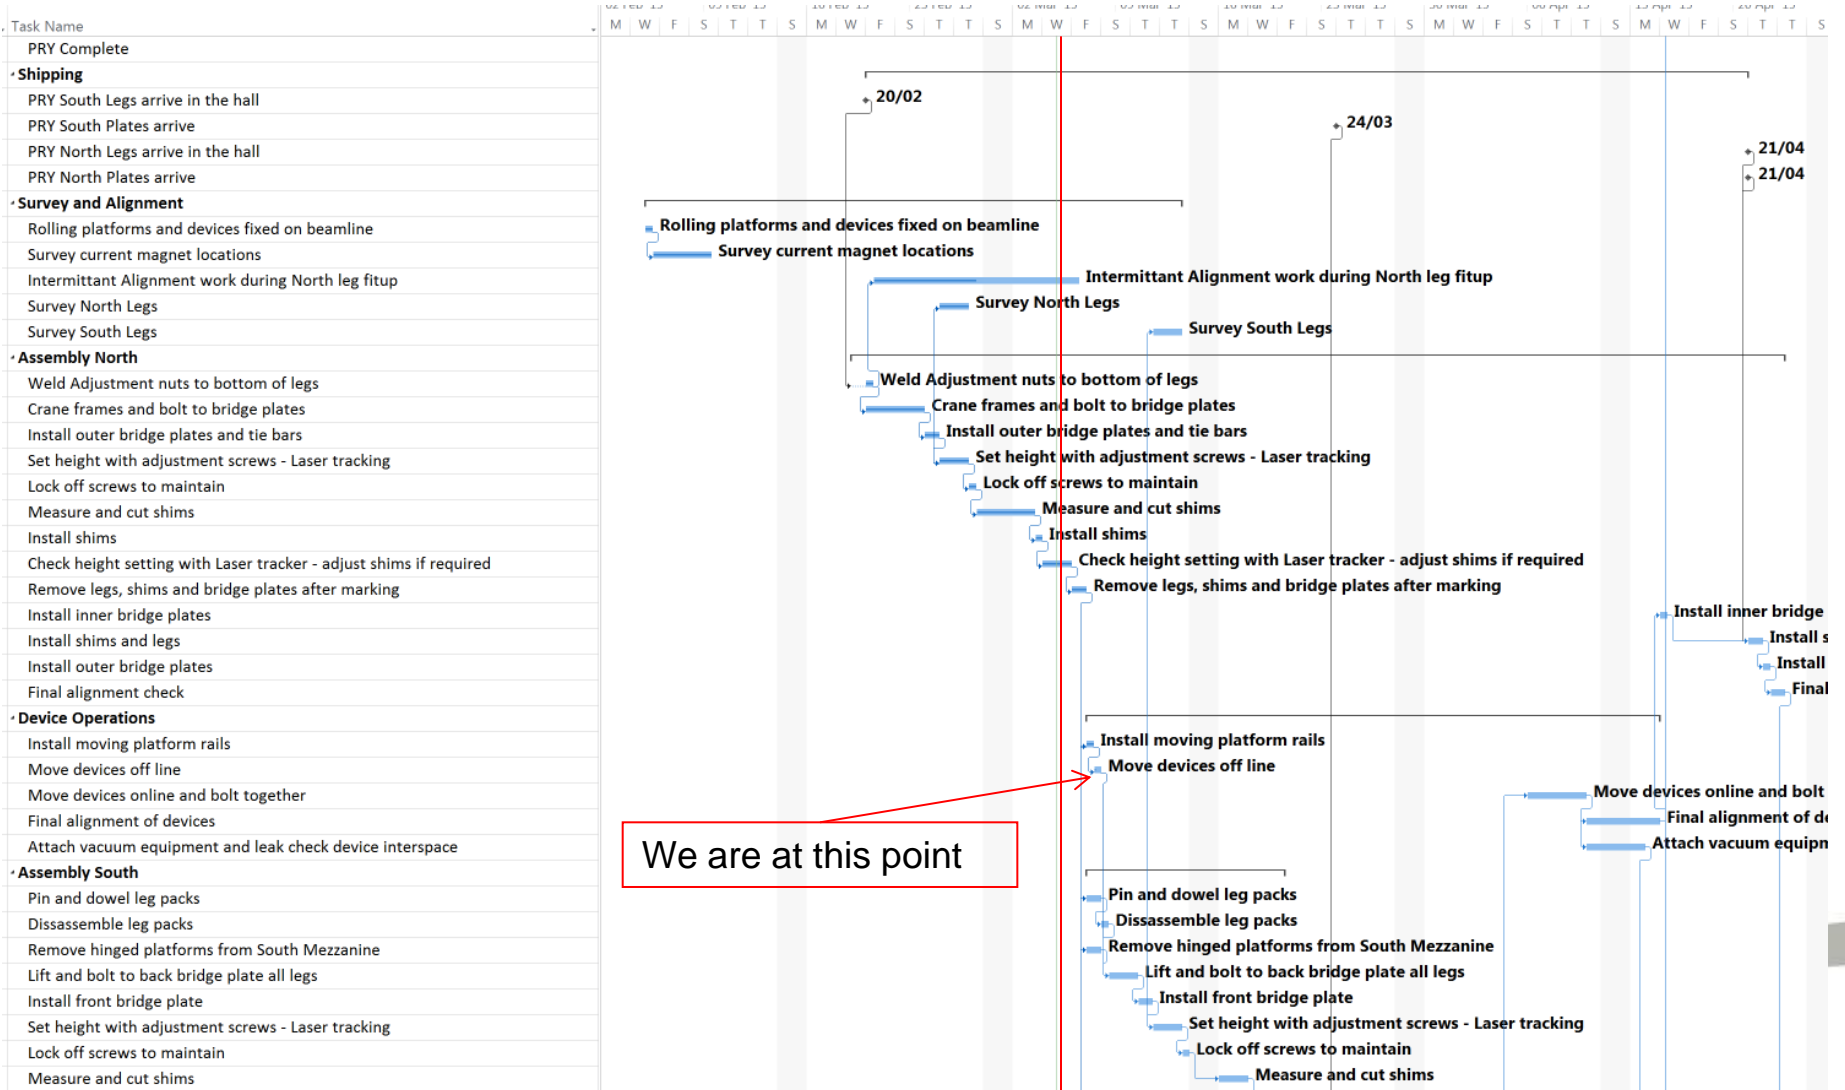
Task Name
PRY Complete
Shipping
PRY South Legs arrive in the hall
PRY South Plates arrive
PRY North Legs arrive in the hall
PRY North Plates arrive
Survey and Alignment
Rolling platforms and devices fixed on beamline
Survey current magnet locations
Intermittant Alignment work during North leg fitup
Survey North Legs
Survey South Legs
Assembly North
Weld Adjustment nuts to bottom of legs
Crane frames and bolt to bridge plates
Install outer bridge plates and tie bars
Set height with adjustment screws - Laser tracking
Lock off screws to maintain
Measure and cut shims
Install shims
Check height setting with Laser tracker - adjust shims if required
Remove legs, shims and bridge plates after marking
Install inner bridge plates
Install shims and legs
Install outer bridge plates
Final alignment check
Device Operations
Install moving platform rails
Move devices off line
Move devices online and bolt together
Final alignment of devices
Attach vacuum equipment and leak check device interspace
Assembly South
Pin and dowel leg packs
Dissassemble leg packs
Remove hinged platforms from South Mezzanine
Lift and bolt to back bridge plate all legs
Install front bridge plate
Set height with adjustment screws - Laser tracking
Lock off screws to maintain
Measure and cut shims

M W F S T T S M W F S T T S M W F S T T S M W F S T T S M W F S T T S M W F S T T S

20/02
24/03
21/04
21/04
Rolling platforms and devices fixed on beamline
Survey current magnet locations
Intermittant Alignment work during North leg fitup
Survey North Legs
Survey South Legs
Weld Adjustment nuts to bottom of legs
Crane frames and bolt to bridge plates
Install outer bridge plates and tie bars
Set height with adjustment screws - Laser tracking
Lock off screws to maintain
Measure and cut shims
Install shims
Check height setting with Laser tracker - adjust shims if required
Remove legs, shims and bridge plates after marking
Install inner bridge
Install s
Install
Final
Install moving platform rails
Move devices off line
Move devices online and bolt
Final alignment of de
Attach vacuum equipn
We are at this point
Pin and dowel leg packs
Dissassemble leg packs
Remove hinged platforms from South Mezzanine
Lift and bolt to back bridge plate all legs
Install front bridge plate
Set height with adjustment screws - Laser tracking
Lock off screws to maintain
Measure and cut shims